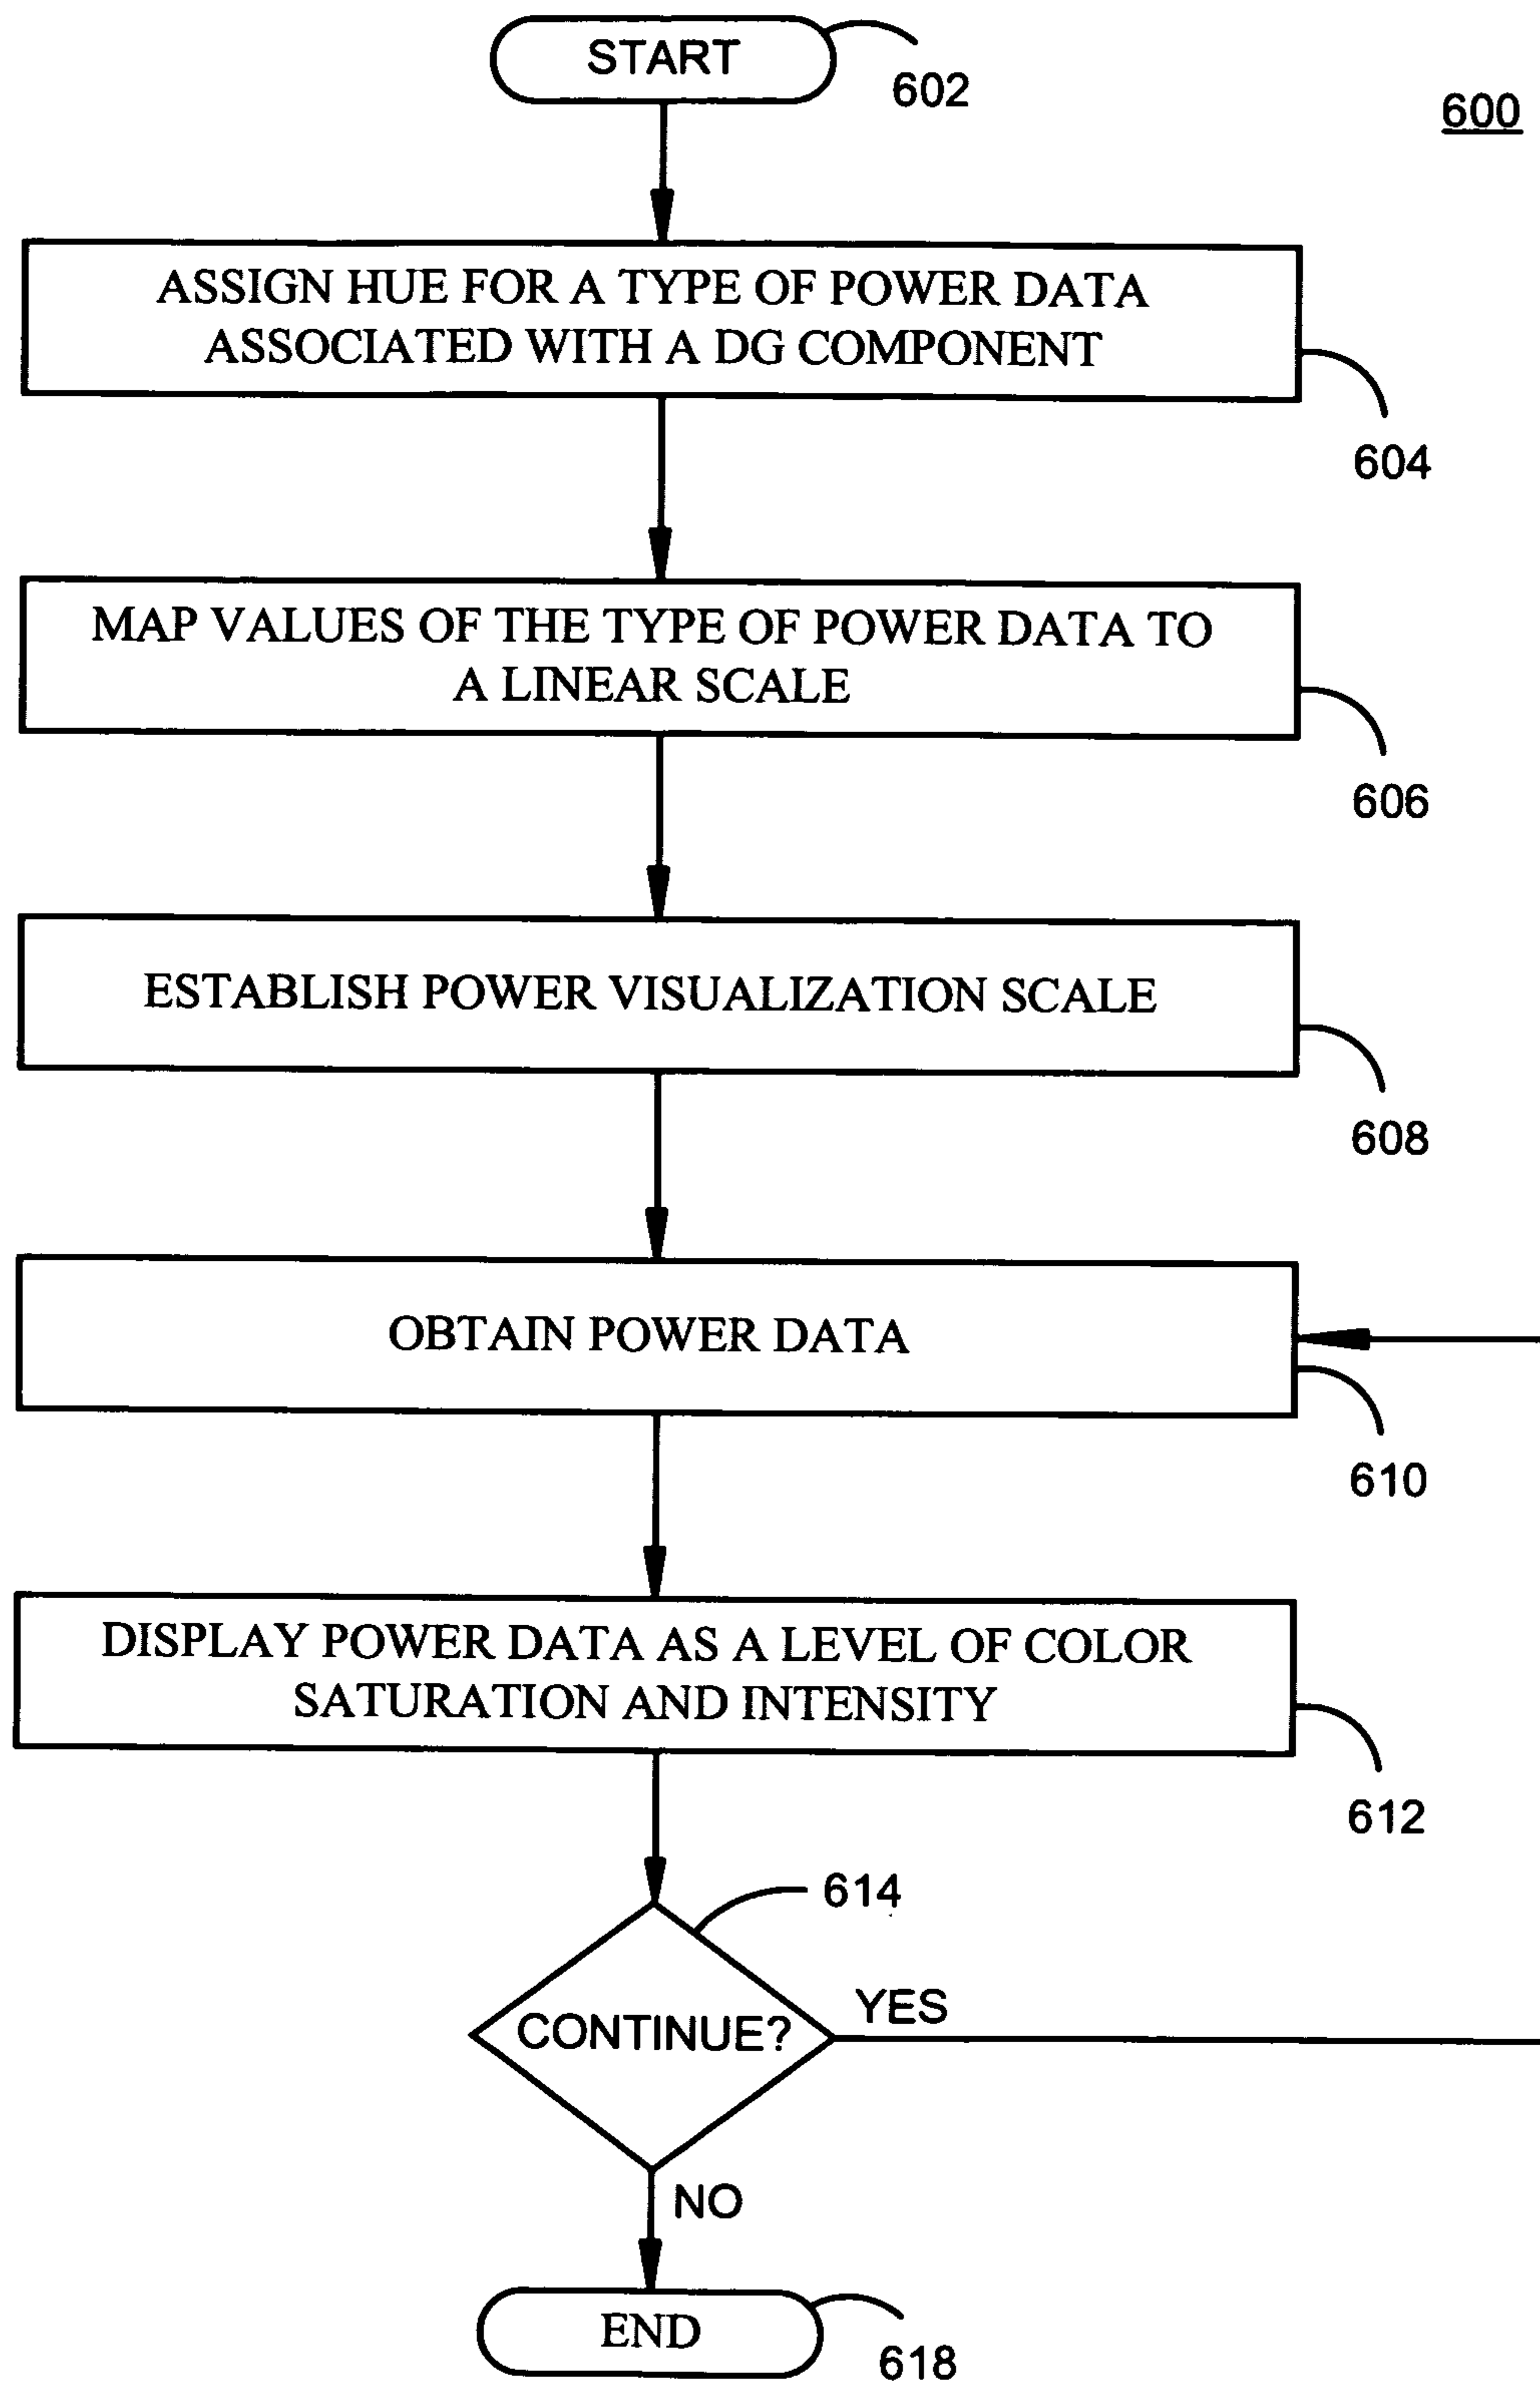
START

602

600

ASSIGN HUE FOR A TYPE OF POWER DATA ASSOCIATED WITH A DG COMPONENT

604

MAP VALUES OF THE TYPE OF POWER DATA TO A LINEAR SCALE

606

ESTABLISH POWER VISUALIZATION SCALE

608

OBTAIN POWER DATA

610

DISPLAY POWER DATA AS A LEVEL OF COLOR SATURATION AND INTENSITY

612

614

CONTINUE?

YES

NO

END

618